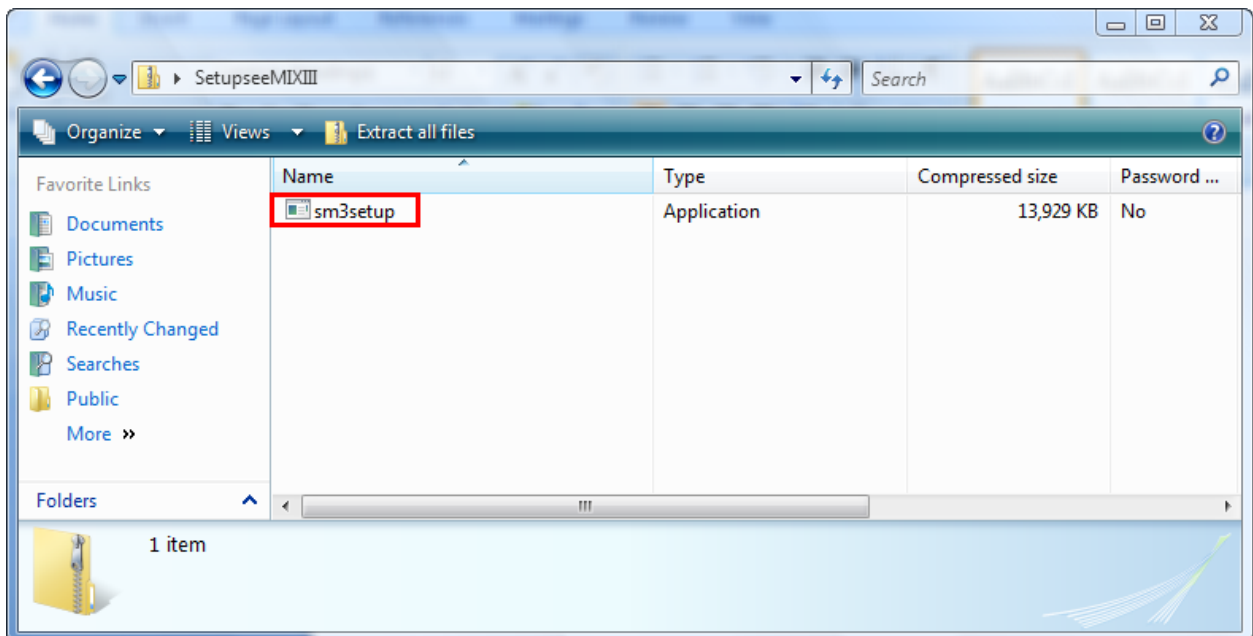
SetupseeMIXIII

Search

Organize Views Extract all files

Favorite Links
Documents
Pictures
Music
Recently Changed
Searches
Public
More »

Folders

| Name | Type | Compressed size | Password ... |
|---|---|---|---|
| sm3setup | Application | 13,929 KB | No |

1 item